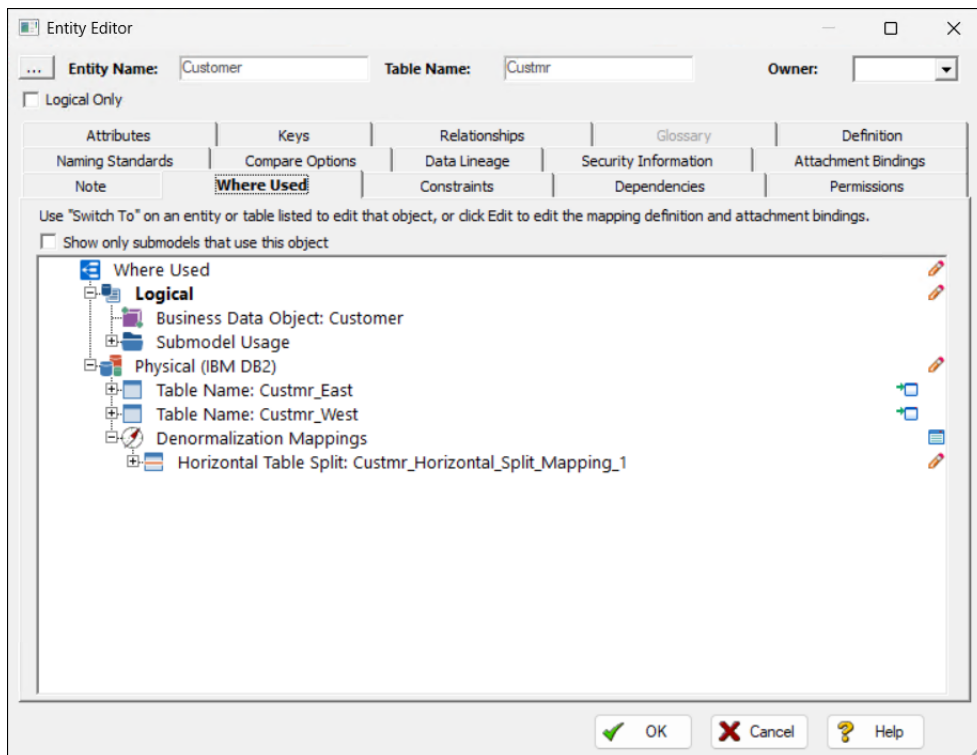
Entity Editor

... Entity Name: Customer Table Name: Custmr Owner:

Logical Only

| Attributes | Keys | Relationships | Glossary | Definition |
|---|---|---|---|---|
| Naming Standards | Compare Options | Data Lineage | Security Information | Attachment Bindings |
| Note | Where Used | Constraints | Dependencies | Permissions |

Use "Switch To" on an entity or table listed to edit that object, or click Edit to edit the mapping definition and attachment bindings.

Show only submodels that use this object

Where Used
Logical
Business Data Object: Customer
Submodel Usage
Physical (IBM DB2)
Table Name: Custmr_East
Table Name: Custmr_West
Denormalization Mappings
Horizontal Table Split: Custmr_Horizontal_Split_Mapping_1

OK Cancel Help